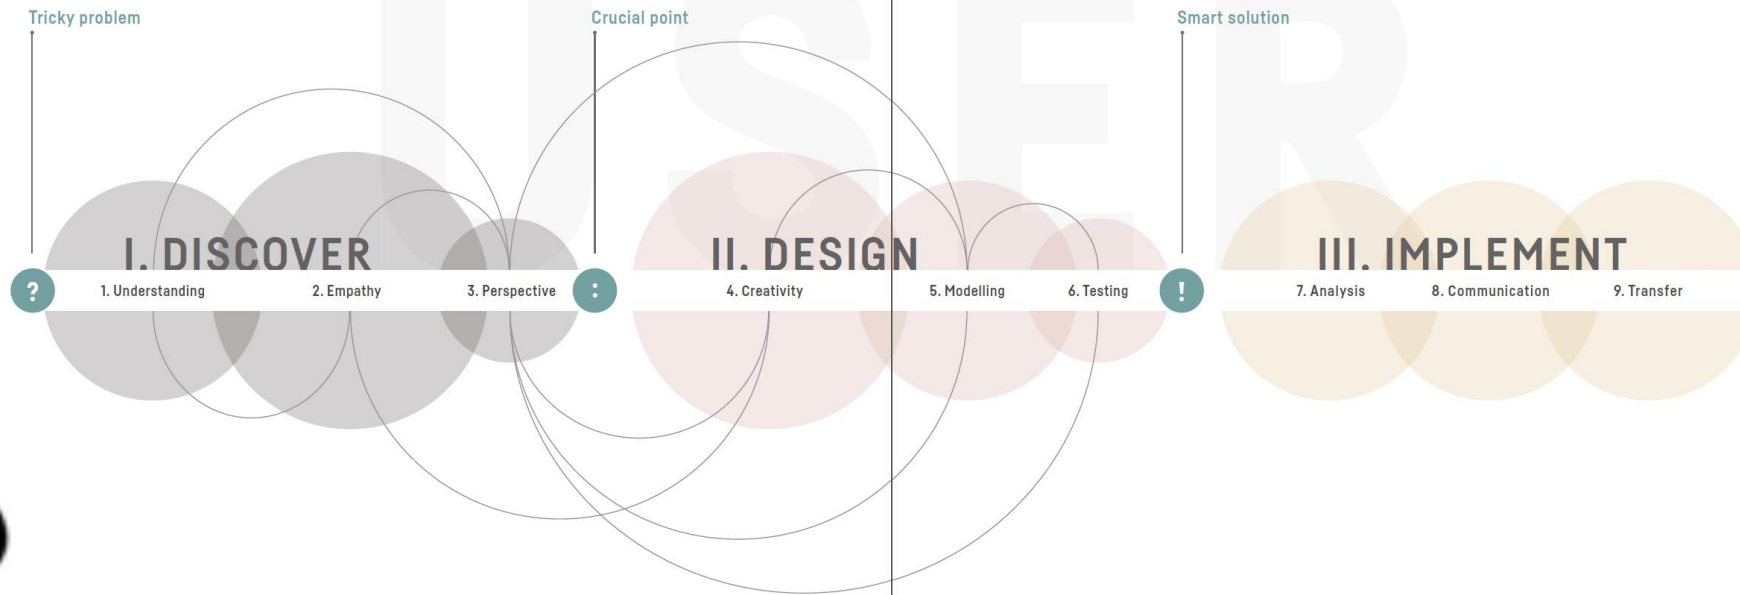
Tricky problem

Crucial point

Smart solution

USER

I. DISCOVER

?

1. Understanding

2. Empathy

3. Perspective

:

II. DESIGN

4. Creativity

5. Modelling

6. Testing

!

III. IMPLEMENT

7. Analysis

8. Communication

9. Transfer